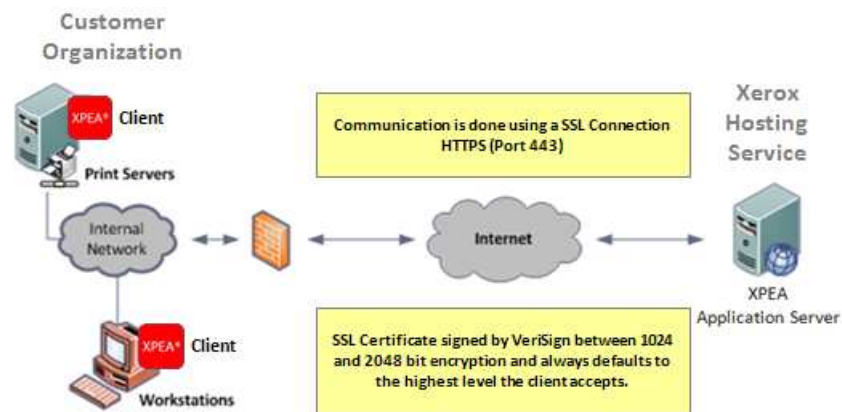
Customer Organization

XPEA® Client

Print Servers

Internal Network

Communication is done using a SSL Connection HTTPS (Port 443)

Xerox Hosting Service

Internet

XPEA Application Server

XPEA® Client

Workstations

SSL Certificate signed by VeriSign between 1024 and 2048 bit encryption and always defaults to the highest level the client accepts.